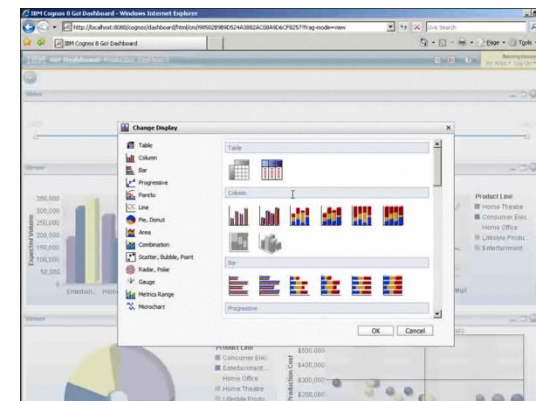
IBM Cognos 8 Go! Dashboard - Windows Internet Explorer

http://localhost:8080/cognos/dashboard/html/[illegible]

Live Search

IBM Cognos 8 Go! Dashboard

Page Tools

IBM Dashboard

Anonymous

Slider

Viewer

Change Display

Table
Column
Bar
Progressive
Pareto
Line
Pie, Donut
Area
Combination
Scatter, Bubble, Point
Radar, Polar
Gauge
Metrics Range
Microchart

Table

Column

Bar

Progressive

OK
Cancel

350,000
300,000
250,000
200,000
150,000
100,000
50,000

Expected Volume

Entertain...

Product Line
Home Theatre
Consumer Elec.
Home Office
Lifestyle Produ...
Entertainment

Viewer

Product Line
Consumer Elec.
Entertainment
Home Office
Home Theatre
Lifestyle Produ...

$500,000
$400,000
$300,000
$200,000

Production Cost